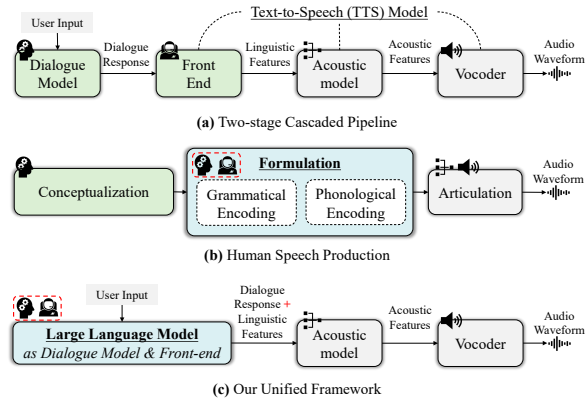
User Input

Text-to-Speech (TTS) Model

Dialogue Model

Dialogue Response

Front End

Linguistic Features

Acoustic model

Acoustic Features

Vocoder

Audio Waveform

**(a)** Two-stage Cascaded Pipeline

Conceptualization

Formulation

Grammatical Encoding

Phonological Encoding

Articulation

Audio Waveform

**(b)** Human Speech Production

User Input

Large Language Model

*as Dialogue Model & Front-end*

Dialogue Response + Linguistic Features

Acoustic model

Acoustic Features

Vocoder

Audio Waveform

**(c)** Our Unified Framework